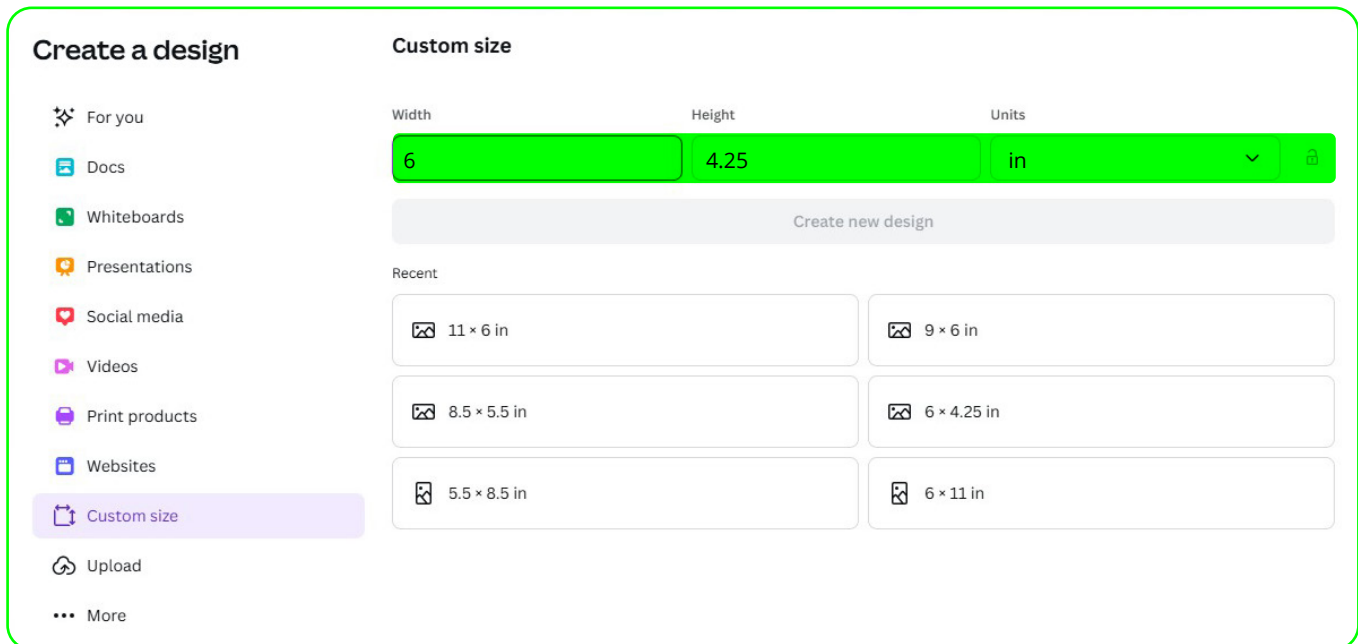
Create a design

For you

Docs

Whiteboards

Presentations

Social media

Videos

Print products

Websites

Custom size

Upload

More

Custom size

Width

Height

Units

6

4.25

in

Create new design

Recent

11 × 6 in

9 × 6 in

8.5 × 5.5 in

6 × 4.25 in

5.5 × 8.5 in

6 × 11 in